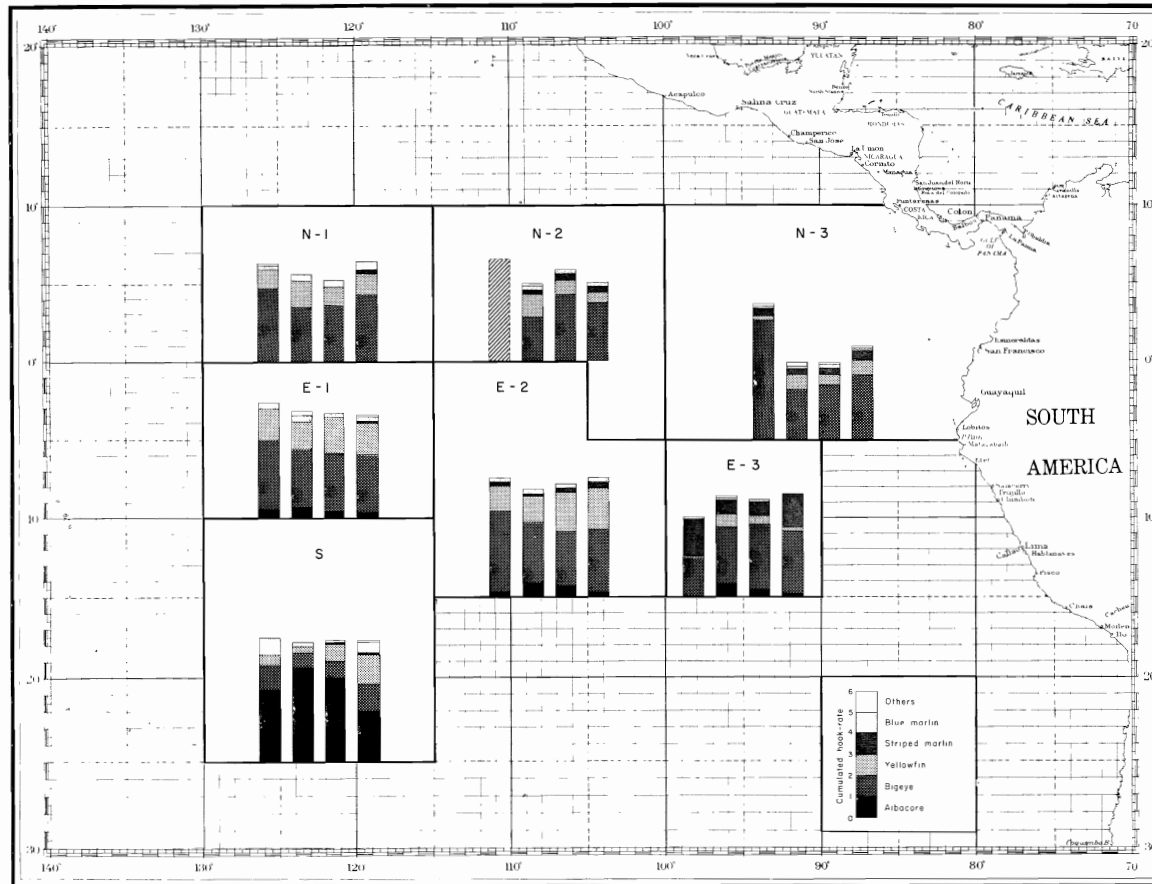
140° 130° 120° 110° 100° 90° 80° 70°

20°

10°

0°

10°

20°

30°

YUCATAN

Acapulco

Salina Cruz

GUATEMALA

HONDURAS

Champerico

San Jose

CARIBBEAN SEA

NICARAGUA

Corinto

Managua

San Juan del Norte

Puntarenas

COSTA RICA

Colon

Panama

GULF OF PANAMA

Esmeraldas

San Francisco

Guayaquil

Lobitos

SOUTH

AMERICA

Trujillo

Callao

Lima

Pisco

N - 1

N - 2

N - 3

E - 1

E - 2

E - 3

S

Cumulated hook-rate

0 1 2 3 4 5 6

Others

Blue marlin

Striped marlin

Yellowfin

Bigeye

Albacore